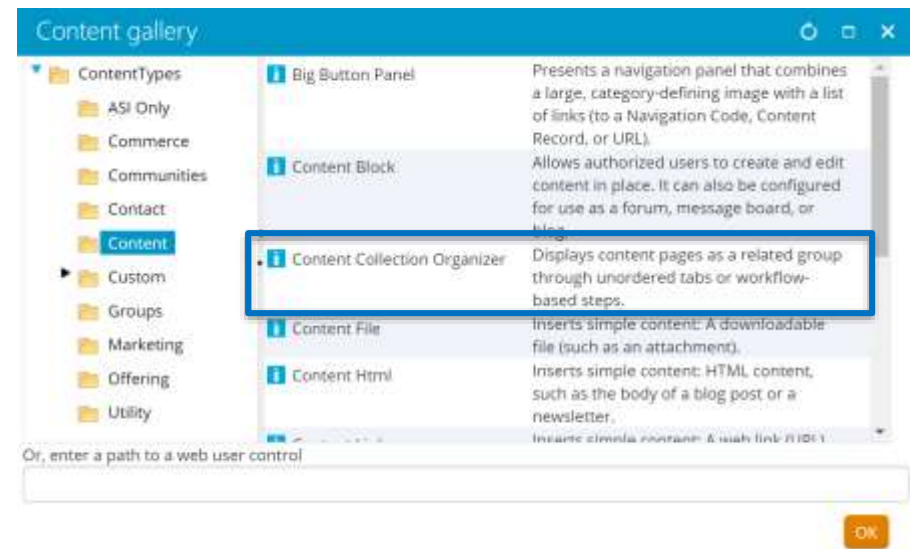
Content gallery

ContentTypes
ASI Only
Commerce
Communities
Contact
Content
Custom
Groups
Marketing
Offering
Utility

| | |
|---|---|
| Big Button Panel | Presents a navigation panel that combines a large, category-defining image with a list of links (to a Navigation Code, Content Record, or URL). |
| Content Block | Allows authorized users to create and edit content in place. It can also be configured for use as a forum, message board, or blog. |
| Content Collection Organizer | Displays content pages as a related group through unordered tabs or workflow-based steps. |
| Content File | Inserts simple content: A downloadable file (such as an attachment). |
| Content Html | Inserts simple content: HTML content, such as the body of a blog post or a newsletter. |
| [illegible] | Inserts simple content: A web link (URL) |

Or, enter a path to a web user control

OK